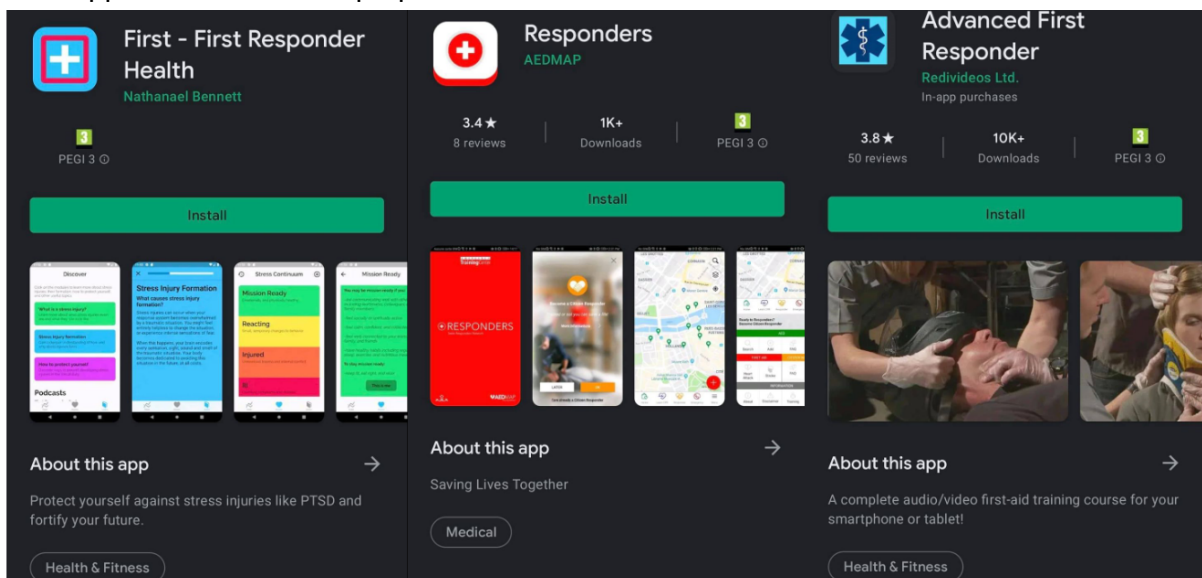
First - First Responder Health
Nathanael Bennett

3
PEGI 3 ⓘ

Install

Discover
Stress Injury Formation
What causes stress injury formation?
Stress Continuum
Mission Ready
Reacting
Injured
Mission Ready
Podcasts

About this app →

Protect yourself against stress injuries like PTSD and fortify your future.

Health & Fitness

Responders
AEDMAP

3.4 ★
8 reviews
1K+
Downloads
3
PEGI 3 ⓘ

Install

RESPONDERS

About this app →

Saving Lives Together

Medical

Advanced First Responder
Redivideos Ltd.
In-app purchases

3.8 ★
50 reviews
10K+
Downloads
3
PEGI 3 ⓘ

Install

About this app →

A complete audio/video first-aid training course for your smartphone or tablet!

Health & Fitness